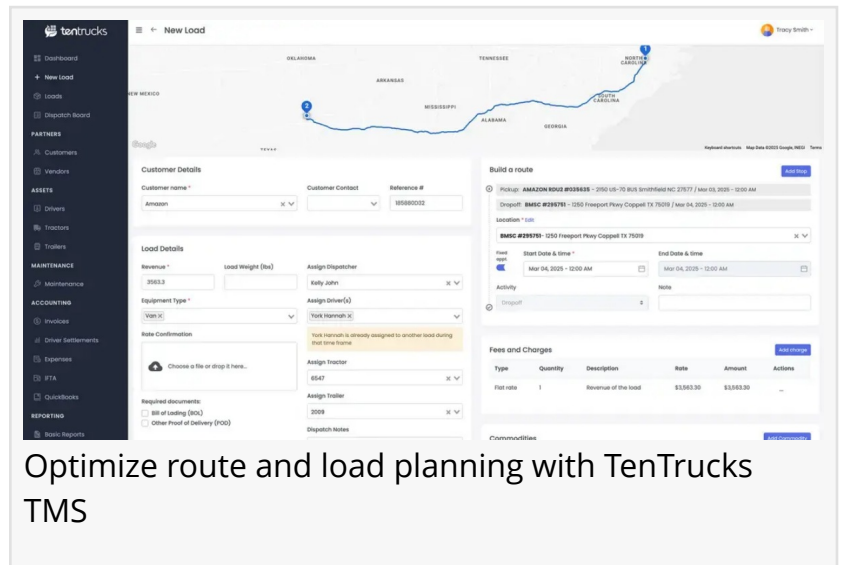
tentrucks

Dashboard
+ New Load
Loads
Dispatch Board
PARTNERS
Customers
Vendors
ASSETS
Drivers
Tractors
Trailers
MAINTENANCE
Maintenance
ACCOUNTING
Invoices
Driver Settlements
Expenses
IFTA
QuickBooks
REPORTING
Basic Reports

New Load

Tracy Smith

OKLAHOMA
TENNESSEE
NORTH CAROLINA
ARKANSAS
NEW MEXICO
MISSISSIPPI
SOUTH CAROLINA
ALABAMA
GEORGIA
TEXAS
Google
Keyboard shortcuts Map Data ©2025 Google, INEGI Terms

Customer Details
Customer name *
Amazon
Customer Contact
Reference #
165880032

Load Details
Revenue *
3563.3
Load Weight (lbs)
Assign Dispatcher
Kelly John
Equipment Type *
Van
Assign Driver(s)
York Hannah
Rate Confirmation
York Hannah is already assigned to another load during that time frame
Choose a file or drop it here...
Assign Tractor
6547
Required documents:
Bill of Lading (BOL)
Other Proof of Delivery (POD)
Assign Trailer
2009
Dispatch Notes

Build a route
Add Stop
Pickup: AMAZON RDU2 #035635 - 2150 US-70 BUS Smithfield NC 27577 / Mar 03, 2025 - 12:00 AM
Dropoff: BMSC #295751 - 1250 Freeport Pkwy Coppell TX 75019 / Mar 04, 2025 - 12:00 AM
Location * Edit
BMSC #295751 - 1250 Freeport Pkwy Coppell TX 75019
Fixed appt
Start Date & time *
Mar 04, 2025 - 12:00 AM
End Date & time
Mar 04, 2025 - 12:00 AM
Activity
Dropoff
Note

Fees and Charges
Add charge
| Type | Quantity | Description | Rate | Amount | Actions |
|---|---|---|---|---|---|
| Flat rate | 1 | Revenue of the load | $3,563.30 | $3,563.30 | ... |

Commodities
Add Commodity

Optimize route and load planning with TenTrucks TMS